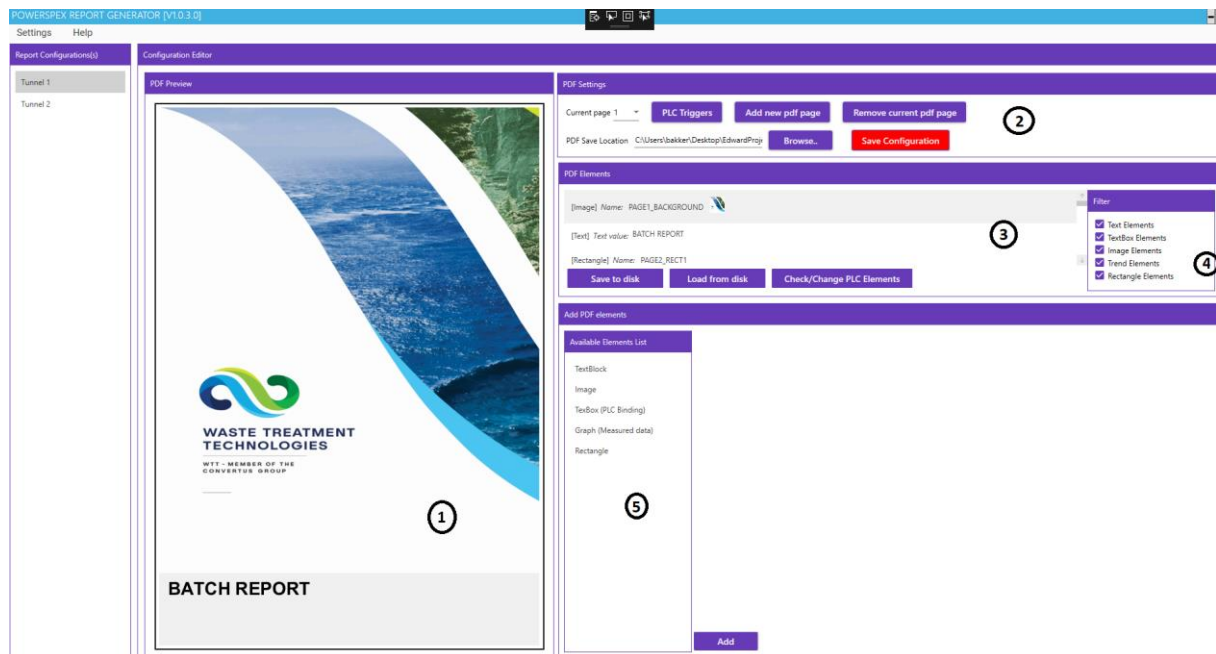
POWERSPEX REPORT GENERATOR [V1.0.3.0]

Settings Help

Report Configurations(s)

Tunnel 1

Tunnel 2

Configuration Editor

PDF Preview

WASTE TREATMENT TECHNOLOGIES

WTT - MEMBER OF THE CONVERTUS GROUP

BATCH REPORT

1

PDF Settings

Current page 1

PLC Triggers

Add new pdf page

Remove current pdf page

2

PDF Save Location C:\Users\bakker\Desktop\EdwardProj

Browse..

Save Configuration

PDF Elements

[Image] Name: PAGE1_BACKGROUND

[Text] Text value: BATCH REPORT

[Rectangle] Name: PAGE2_RECT1

3

Save to disk

Load from disk

Check/Change PLC Elements

Filter

Text Elements

TextBox Elements

Image Elements

Trend Elements

Rectangle Elements

4

Add PDF elements

Available Elements List

TextBlock

Image

TexBox (PLC Binding)

Graph (Measured data)

Rectangle

5

Add